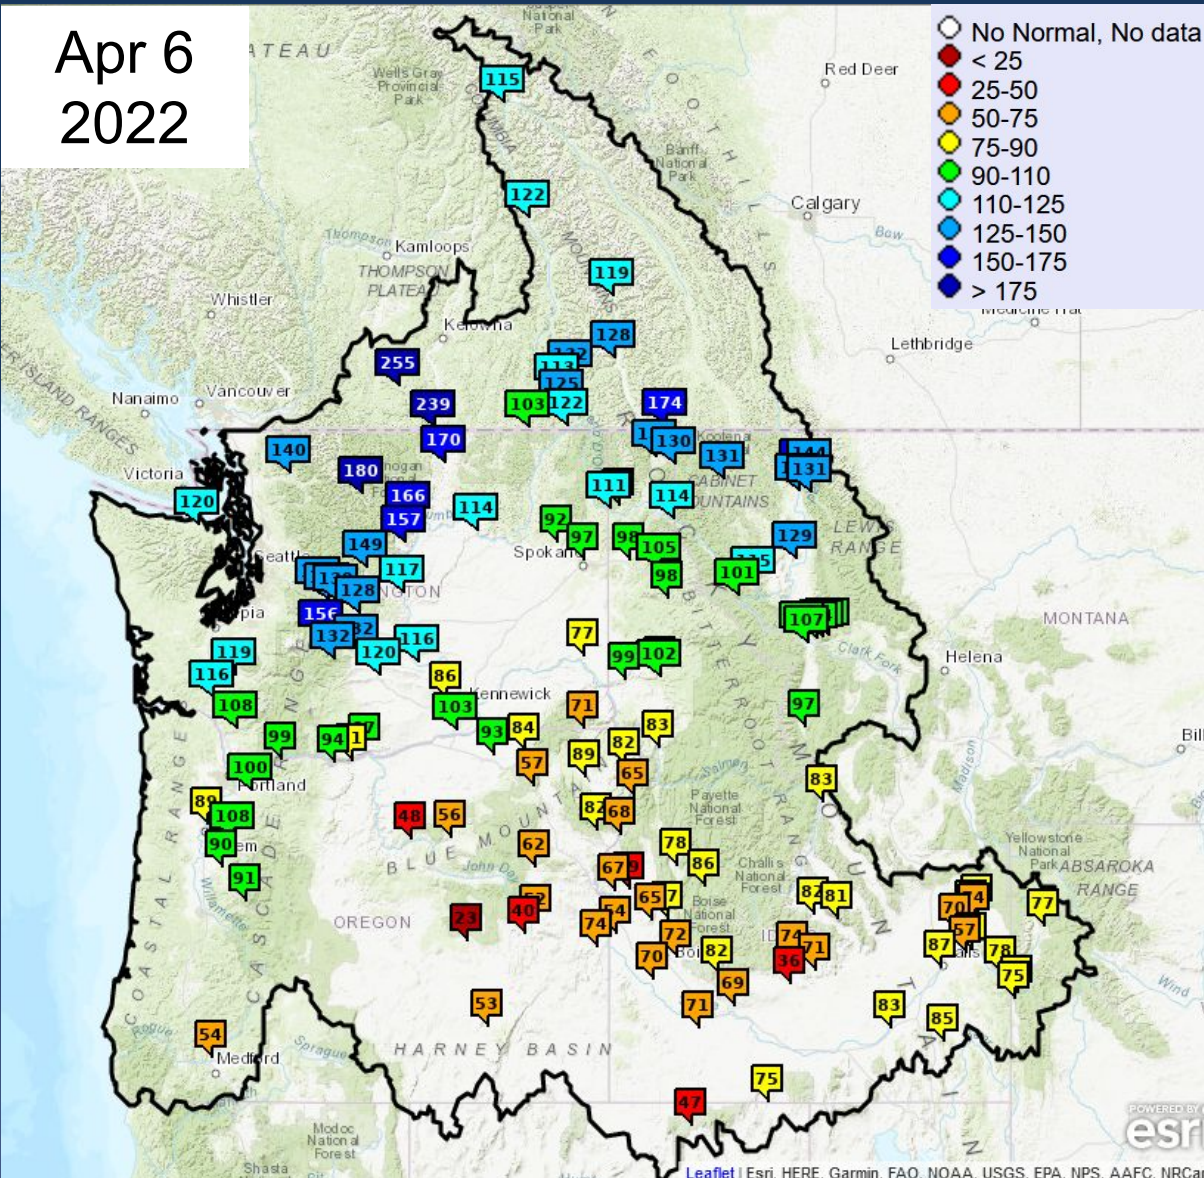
Apr 6
2022

No Normal, No data
< 25
25-50
50-75
75-90
90-110
110-125
125-150
150-175
> 175

National Park
Wells Gray Provincial Park
ATEAU
Red Deer
Banff National Park
Calgary
Bow
Kamloops
THOMPSON PLATEAU
Whistler
Kelowna
Lethbridge
Nanaimo
Vancouver
Victoria
Seattle
Spokane
Olympia
Kennewick
Portland
Salem
Helena
MONTANA
Medford
OREGON
BLUE MOUNTAINS
HARNEY BASIN
Payette National Forest
Challis National Forest
Boise National Forest
Yellowstone National Park
ABSAROKA RANGE
LEWIS RANGE
CABINET MOUNTAINS
BITTERROOT RANGE
COASTAL RANGE
CASCADE RANGE
Modoc National Forest
Shasta
Clark Fork
Willamette
John Day
Sprague
Rogue

115
122
119
128
255
239
170
103
122
174
130
131
131
140
180
166
157
120
111
114
114
92
97
98
105
98
101
129
149
117
128
156
132
120
116
119
116
77
99
102
107
86
103
93
84
71
83
108
99
94
100
97
89
82
57
89
83
65
108
48
56
82
68
90
62
78
91
67
86
82
81
23
40
74
65
72
70
82
74
71
87
70
57
78
75
77
36
69
53
71
83
85
54
75
47

Leaflet | Esri, HERE, Garmin, FAO, NOAA, USGS, EPA, NPS, AAFC, NRCan
POWERED BY esri